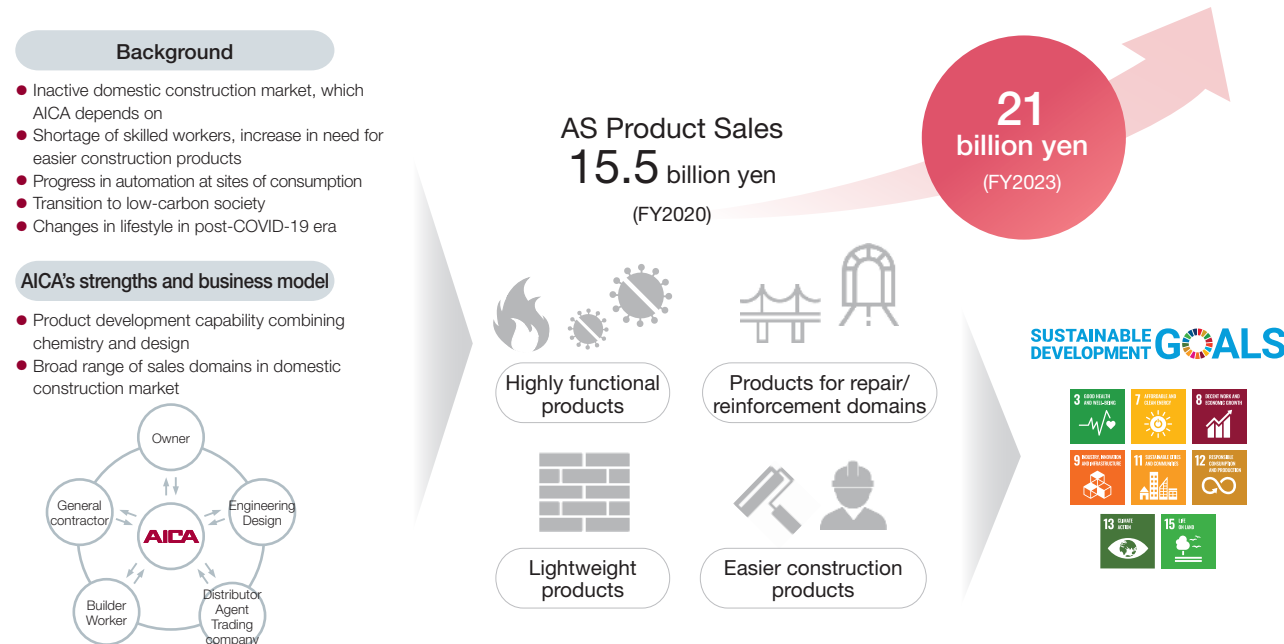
Background

- Inactive domestic construction market, which AICA depends on
- Shortage of skilled workers, increase in need for easier construction products
- Progress in automation at sites of consumption
- Transition to low-carbon society
- Changes in lifestyle in post-COVID-19 era

AICA's strengths and business model

- Product development capability combining chemistry and design
- Broad range of sales domains in domestic construction market

Owner

General contractor

AICA

Engineering Design

Builder Worker

Distributor Agent Trading company

AS Product Sales
15.5 billion yen
(FY2020)

21
billion yen
(FY2023)

Highly functional products

Products for repair/ reinforcement domains

Lightweight products

Easier construction products

SUSTAINABLE DEVELOPMENT GOALS

3 GOOD HEALTH AND WELL-BEING

7 AFFORDABLE AND CLEAN ENERGY

8 DECENT WORK AND ECONOMIC GROWTH

9 INDUSTRY, INNOVATION AND INFRASTRUCTURE

11 SUSTAINABLE CITIES AND COMMUNITIES

12 RESPONSIBLE CONSUMPTION AND PRODUCTION

13 CLIMATE ACTION

15 LIFE ON LAND